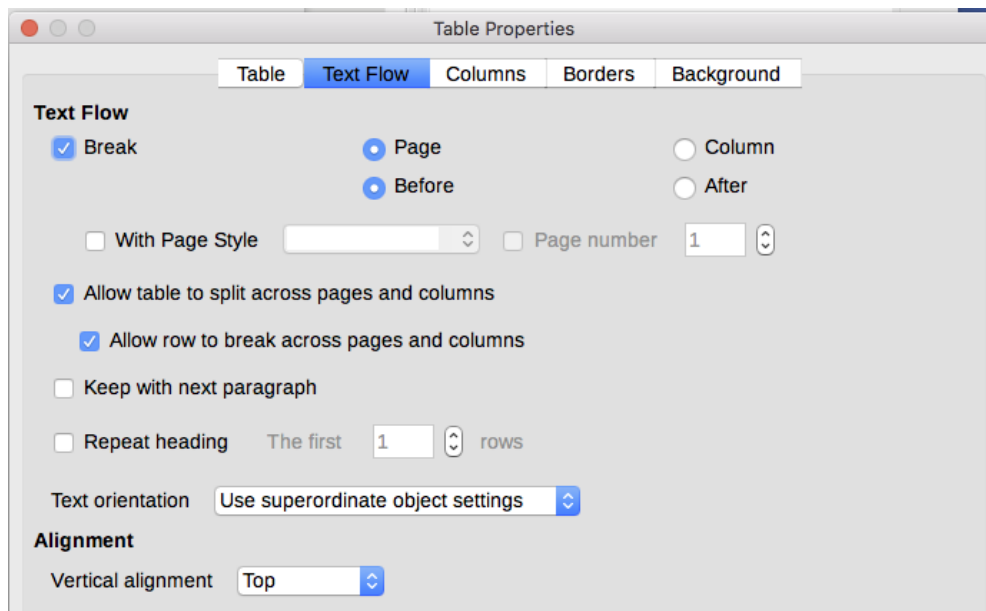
Table Properties

Table | Text Flow | Columns | Borders | Background

Text Flow

Break
Page
Column
Before
After

With Page Style
Page number
1

Allow table to split across pages and columns

Allow row to break across pages and columns

Keep with next paragraph

Repeat heading
The first
1
rows

Text orientation
Use superordinate object settings

Alignment

Vertical alignment
Top